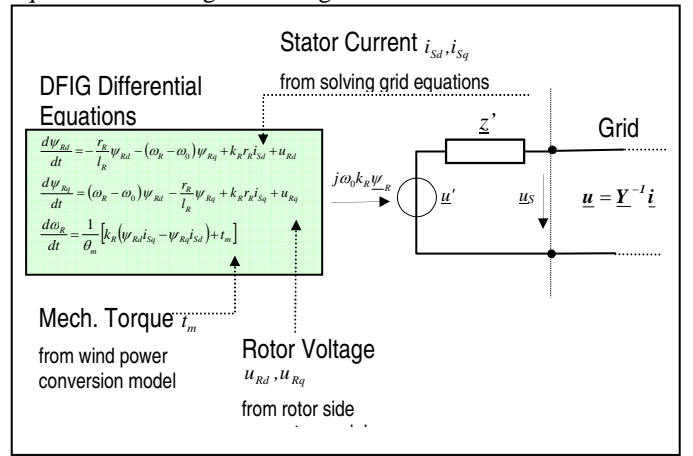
Stator Current $i_{Sd}, i_{Sq}$

from solving grid equations

DFIG Differential Equations

$\frac{d\psi_{Rd}}{dt} = -\frac{r_R}{l_R}\psi_{Rd} - (\omega_R - \omega_0)\psi_{Rq} + k_R r_R i_{Sd} + u_{Rd}$

$\frac{d\psi_{Rq}}{dt} = (\omega_R - \omega_0)\psi_{Rd} - \frac{r_R}{l_R}\psi_{Rq} + k_R r_R i_{Sq} + u_{Rq}$

$\frac{d\omega_R}{dt} = \frac{1}{\theta_m}\left[k_R(\psi_{Rd} i_{Sq} - \psi_{Rq} i_{Sd}) + t_m\right]$

$j\omega_0 k_R \underline{\psi}_R$

$\underline{u}'$

$\underline{z}'$

$\underline{u}_S$

Grid

$\underline{u} = \underline{Y}^{-1}\underline{i}$

Mech. Torque $t_m$

from wind power conversion model

Rotor Voltage $u_{Rd}, u_{Rq}$

from rotor side

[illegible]